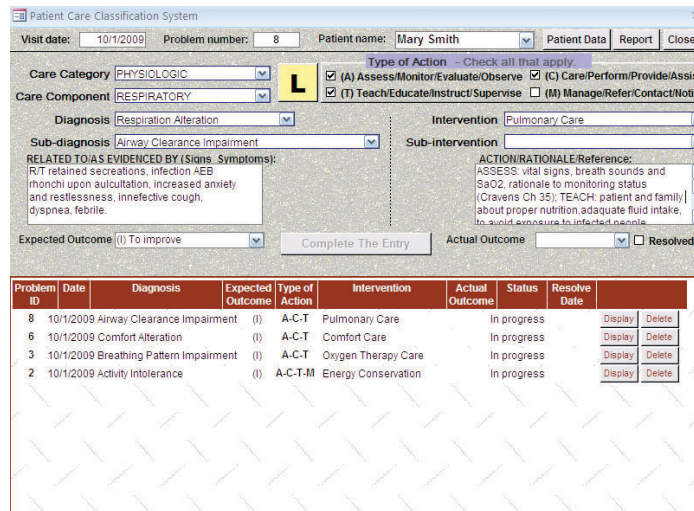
Patient Care Classification System

Visit date: 10/1/2009 Problem number: 8 Patient name: Mary Smith Patient Data Report Close

Type of Action – Check all that apply.

Care Category PHYSIOLOGIC

Care Component RESPIRATORY

L

(A) Assess/Monitor/Evaluate/Observe (C) Care/Perform/Provide/Assi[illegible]

(T) Teach/Educate/Instruct/Supervise (M) Manage/Refer/Contact/Noti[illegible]

Diagnosis Respiration Alteration

Intervention Pulmonary Care

Sub-diagnosis Airway Clearance Impairment

Sub-intervention

RELATED TO/AS EVIDENCED BY (Signs Symptoms):

R/T retained secretions, infection AEB rhonchi upon aulcultation, increased anxiety and restlessness, innefective cough, dyspnea, febrile.

ACTION/RATIONALE/Reference:

ASSESS: vital signs, breath sounds and SaO2, rationale to monitoring status (Cravens Ch 35); TEACH: patient and family about proper nutrition,adaquate fluid intake, to avoid exposure to infected people

Expected Outcome (I) To improve

Complete The Entry

Actual Outcome

Resolved

| Problem ID | Date | Diagnosis | Expected Outcome | Type of Action | Intervention | Actual Outcome | Status | Resolve Date | |
|---|---|---|---|---|---|---|---|---|---|
| 8 | 10/1/2009 | Airway Clearance Impairment | (I) | A-C-T | Pulmonary Care | | In progress | | Display Delete |
| 6 | 10/1/2009 | Comfort Alteration | (I) | A-C-T | Comfort Care | | In progress | | Display Delete |
| 3 | 10/1/2009 | Breathing Pattern Impairment | (I) | A-C-T | Oxygen Therapy Care | | In progress | | Display Delete |
| 2 | 10/1/2009 | Activity Intolerance | (I) | A-C-T-M | Energy Conservation | | In progress | | Display Delete |